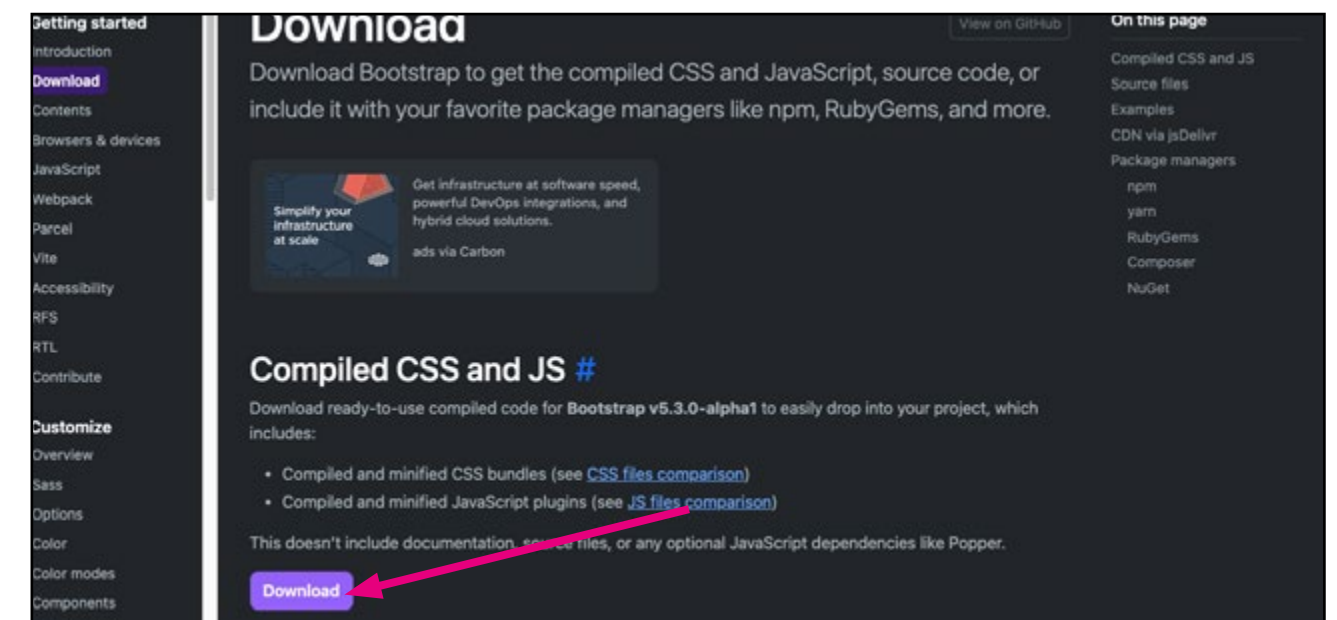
Getting started
Introduction
Download
Contents
Browsers & devices
JavaScript
Webpack
Parcel
Vite
Accessibility
RFS
RTL
Contribute

Customize
Overview
Sass
Options
Color
Color modes
Components

Download

View on GitHub

Download Bootstrap to get the compiled CSS and JavaScript, source code, or include it with your favorite package managers like npm, RubyGems, and more.

Simplify your infrastructure at scale

Get infrastructure at software speed, powerful DevOps integrations, and hybrid cloud solutions.

ads via Carbon

Compiled CSS and JS #

Download ready-to-use compiled code for **Bootstrap v5.3.0-alpha1** to easily drop into your project, which includes:

- Compiled and minified CSS bundles (see CSS files comparison)
- Compiled and minified JavaScript plugins (see JS files comparison)

This doesn't include documentation, source files, or any optional JavaScript dependencies like Popper.

Download

On this page
Compiled CSS and JS
Source files
Examples
CDN via jsDelivr
Package managers
npm
yarn
RubyGems
Composer
NuGet